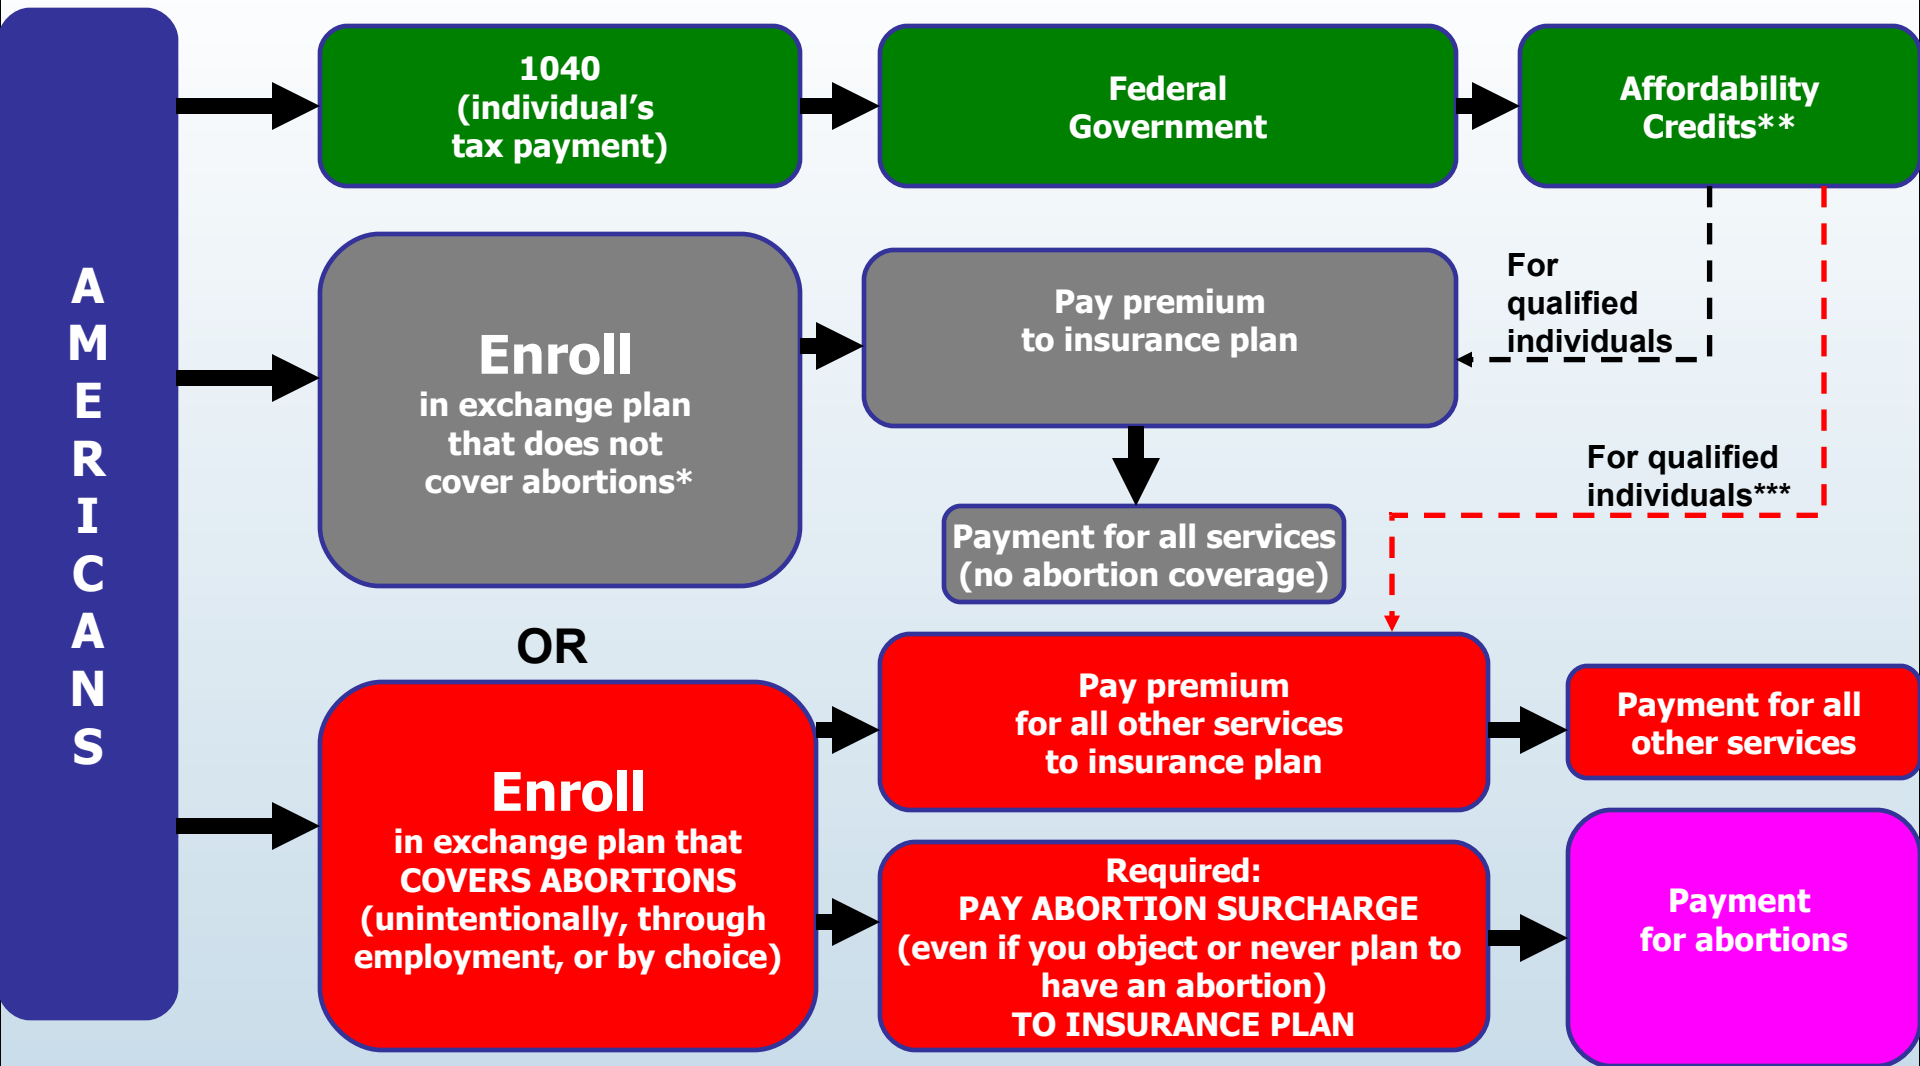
AMERICANS

1040
(individual's
tax payment)

Federal
Government

Affordability
Credits**

Enroll
in exchange plan
that does not
cover abortions*

Pay premium
to insurance plan

For
qualified
individuals

Payment for all services
(no abortion coverage)

For qualified
individuals***

OR

Enroll
in exchange plan that
COVERS ABORTIONS
(unintentionally, through
employment, or by choice)

Pay premium
for all other services
to insurance plan

Payment for all
other services

Required:
PAY ABORTION SURCHARGE
(even if you object or never plan to
have an abortion)
TO INSURANCE PLAN

Payment
for abortions